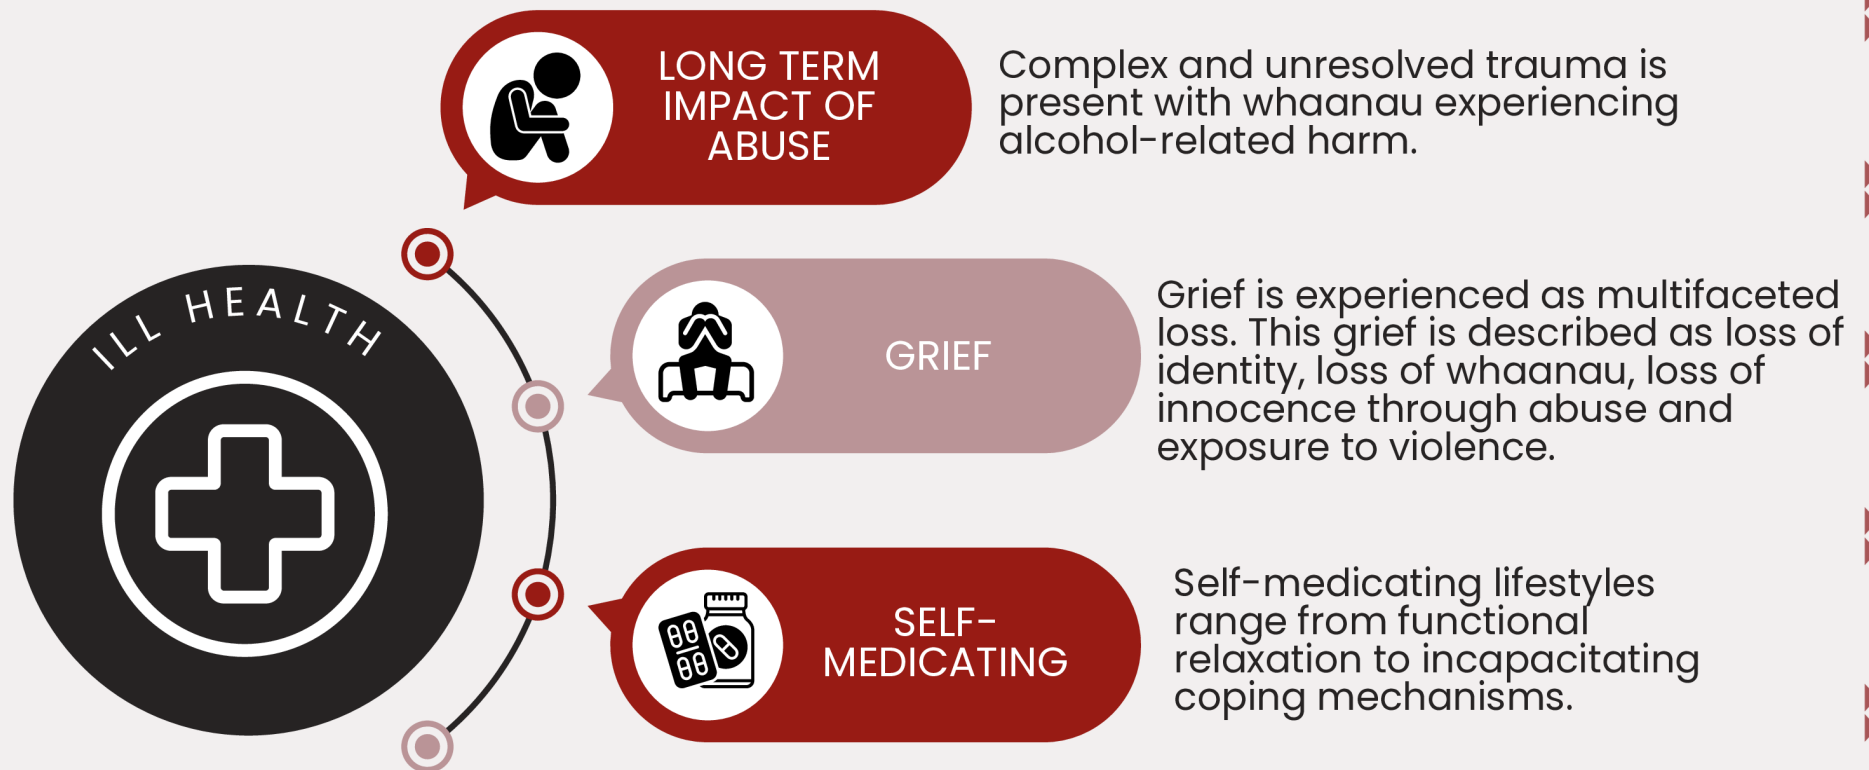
ILL HEALTH

LONG TERM IMPACT OF ABUSE

Complex and unresolved trauma is present with whaanau experiencing alcohol-related harm.

GRIEF

Grief is experienced as multifaceted loss. This grief is described as loss of identity, loss of whaanau, loss of innocence through abuse and exposure to violence.

SELF-MEDICATING

Self-medicating lifestyles range from functional relaxation to incapacitating coping mechanisms.